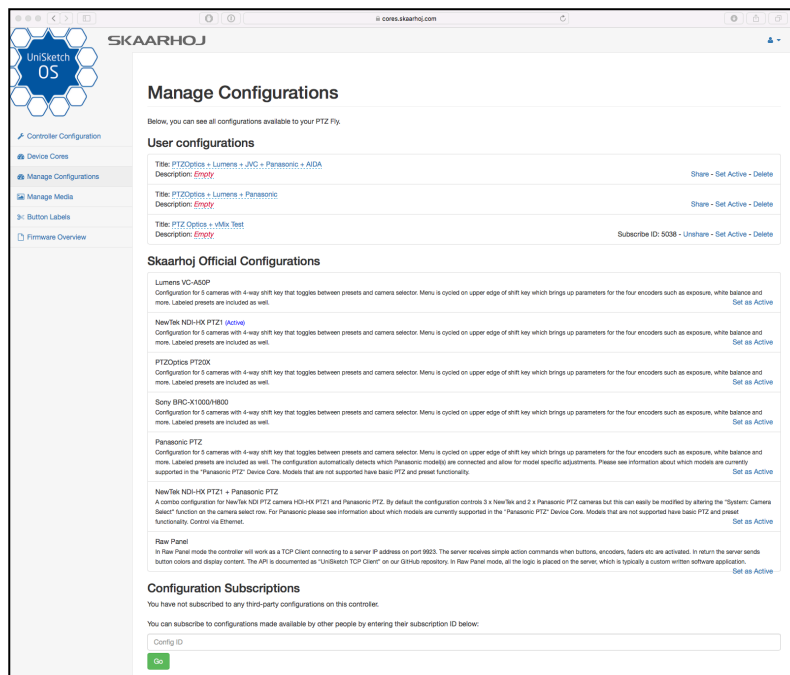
cores.skaarhoj.com

UniSketch OS

SKAARHOJ

Controller Configuration
Device Cores
Manage Configurations
Manage Media
Button Labels
Firmware Overview

Manage Configurations

Below, you can see all configurations available to your PTZ Fly.

User configurations

Title: PTZOptics + Lumens + JVC + Panasonic + AIDA
Description: Empty
Share - Set Active - Delete

Title: PTZOptics + Lumens + Panasonic
Description: Empty
Share - Set Active - Delete

Title: PTZ Optics + vMix Test
Description: Empty
Subscribe ID: 5038 - Unshare - Set Active - Delete

Skaarhoj Official Configurations

Lumens VC-A50P
Configuration for 5 cameras with 4-way shift key that toggles between presets and camera selector. Menu is cycled on upper edge of shift key which brings up parameters for the four encoders such as exposure, white balance and more. Labeled presets are included as well.
Set as Active

NewTek NDI-HX PTZ1 (Active)
Configuration for 5 cameras with 4-way shift key that toggles between presets and camera selector. Menu is cycled on upper edge of shift key which brings up parameters for the four encoders such as exposure, white balance and more. Labeled presets are included as well.
Set as Active

PTZOptics PT20X
Configuration for 5 cameras with 4-way shift key that toggles between presets and camera selector. Menu is cycled on upper edge of shift key which brings up parameters for the four encoders such as exposure, white balance and more. Labeled presets are included as well.
Set as Active

Sony BRC-X1000/H800
Configuration for 5 cameras with 4-way shift key that toggles between presets and camera selector. Menu is cycled on upper edge of shift key which brings up parameters for the four encoders such as exposure, white balance and more. Labeled presets are included as well.
Set as Active

Panasonic PTZ
Configuration for 5 cameras with 4-way shift key that toggles between presets and camera selector. Menu is cycled on upper edge of shift key which brings up parameters for the four encoders such as exposure, white balance and more. Labeled presets are included as well. The configuration automatically detects which Panasonic model(s) are connected and allow for model specific adjustments. Please see information about which models are currently supported in the "Panasonic PTZ" Device Core. Models that are not supported have basic PTZ and preset functionality.
Set as Active

NewTek NDI-HX PTZ1 + Panasonic PTZ
A combo configuration for NewTek NDI PTZ camera HDI-HX PTZ1 and Panasonic PTZ. By default the configuration controls 3 x NewTek and 2 x Panasonic PTZ cameras but this can easily be modified by altering the "System: Camera Select" function on the camera select row. For Panasonic please see information about which models are currently supported in the "Panasonic PTZ" Device Core. Models that are not supported have basic PTZ and preset functionality. Control via Ethernet.
Set as Active

Raw Panel
In Raw Panel mode the controller will work as a TCP Client connecting to a server IP address on port 9923. The server receives simple action commands when buttons, encoders, faders etc are activated. In return the server sends button colors and display content. The API is documented as "UniSketch TCP Client" on our GitHub repository. In Raw Panel mode, all the logic is placed on the server, which is typically a custom written software application.
Set as Active

Configuration Subscriptions

You have not subscribed to any third-party configurations on this controller.

You can subscribe to configurations made available by other people by entering their subscription ID below:

Config ID

Go